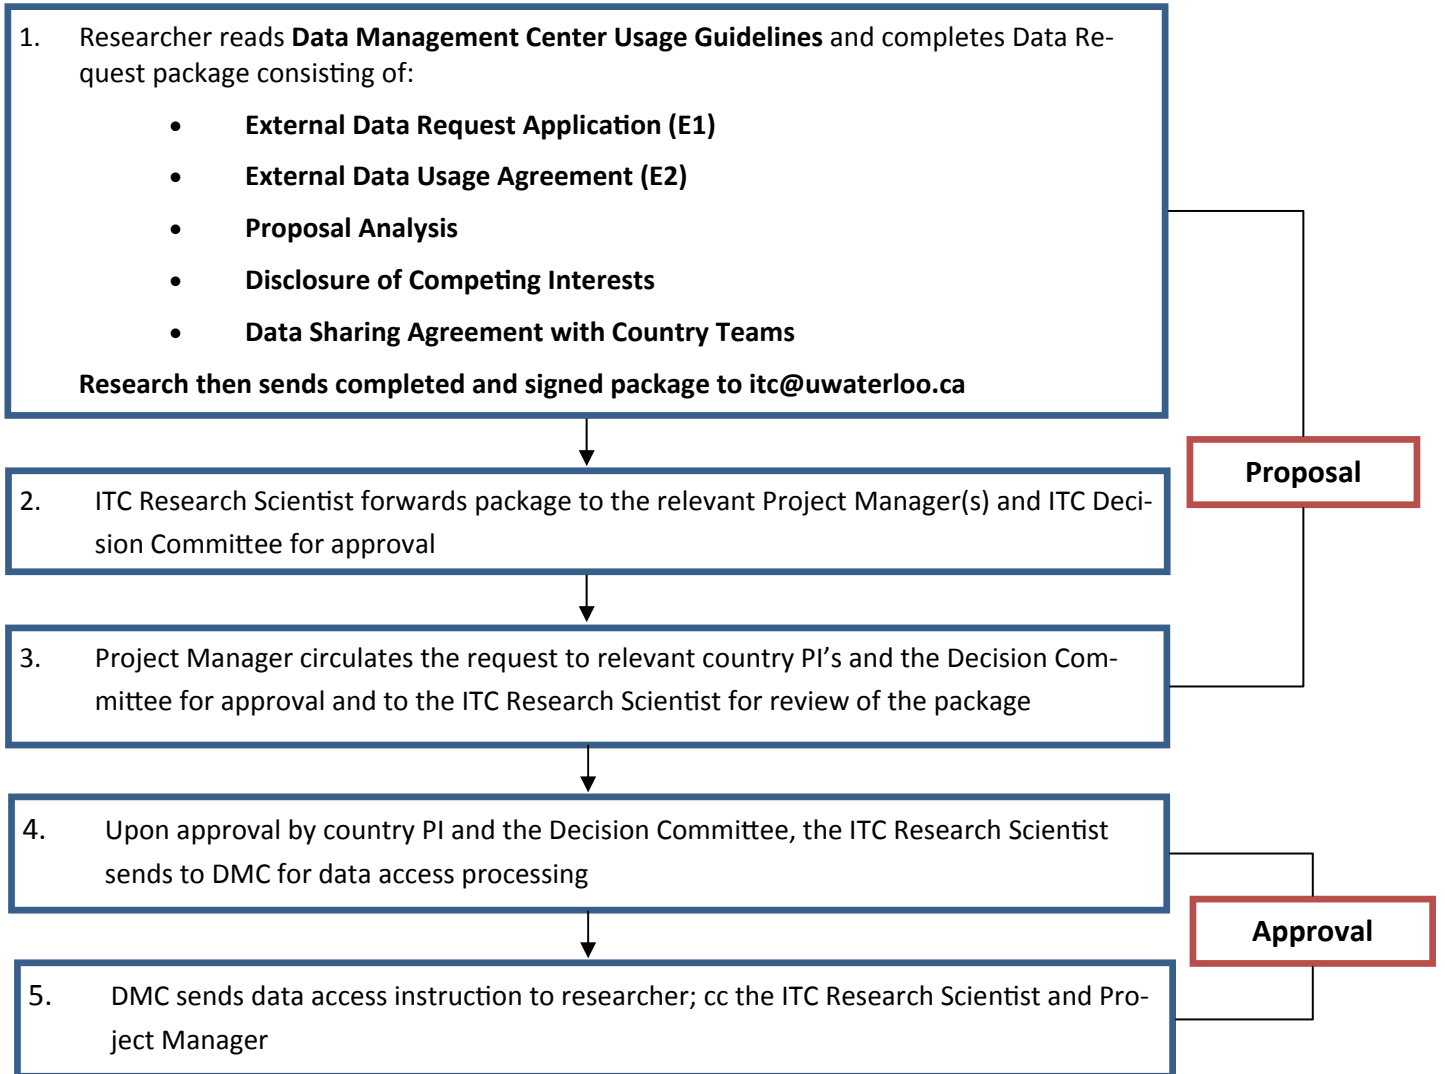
1. Researcher reads **Data Management Center Usage Guidelines** and completes Data Request package consisting of:

- **External Data Request Application (E1)**
- **External Data Usage Agreement (E2)**
- **Proposal Analysis**
- **Disclosure of Competing Interests**
- **Data Sharing Agreement with Country Teams**

**Research then sends completed and signed package to itc@uwaterloo.ca**

2. ITC Research Scientist forwards package to the relevant Project Manager(s) and ITC Decision Committee for approval

3. Project Manager circulates the request to relevant country PI's and the Decision Committee for approval and to the ITC Research Scientist for review of the package

4. Upon approval by country PI and the Decision Committee, the ITC Research Scientist sends to DMC for data access processing

5. DMC sends data access instruction to researcher; cc the ITC Research Scientist and Project Manager

**Proposal**

**Approval**